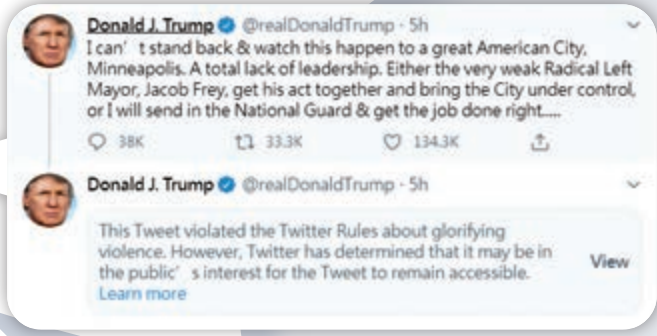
Donald J. Trump @realDonaldTrump · 5h

I can' t stand back & watch this happen to a great American City, Minneapolis. A total lack of leadership. Either the very weak Radical Left Mayor, Jacob Frey, get his act together and bring the City under control, or I will send in the National Guard & get the job done right.....

38K 33.3K 134.3K

Donald J. Trump @realDonaldTrump · 5h

This Tweet violated the Twitter Rules about glorifying violence. However, Twitter has determined that it may be in the public' s interest for the Tweet to remain accessible. Learn more

View